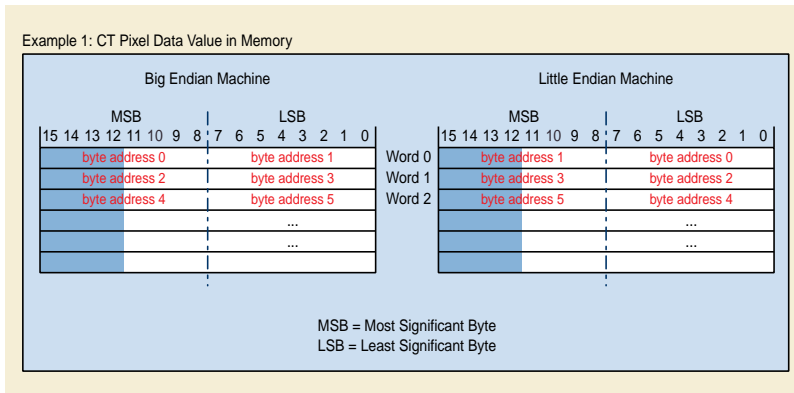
Example 1: CT Pixel Data Value in Memory

Big Endian Machine

| MSB | LSB |
|---|---|
| 15 14 13 12 11 10 9 8 | 7 6 5 4 3 2 1 0 |
| byte address 0 | byte address 1 |
| byte address 2 | byte address 3 |
| byte address 4 | byte address 5 |
| | ... |
| | ... |
| | |

Word 0
Word 1
Word 2

Little Endian Machine

| MSB | LSB |
|---|---|
| 15 14 13 12 11 10 9 8 | 7 6 5 4 3 2 1 0 |
| byte address 1 | byte address 0 |
| byte address 3 | byte address 2 |
| byte address 5 | byte address 4 |
| | ... |
| | ... |
| | |

MSB = Most Significant Byte
LSB = Least Significant Byte